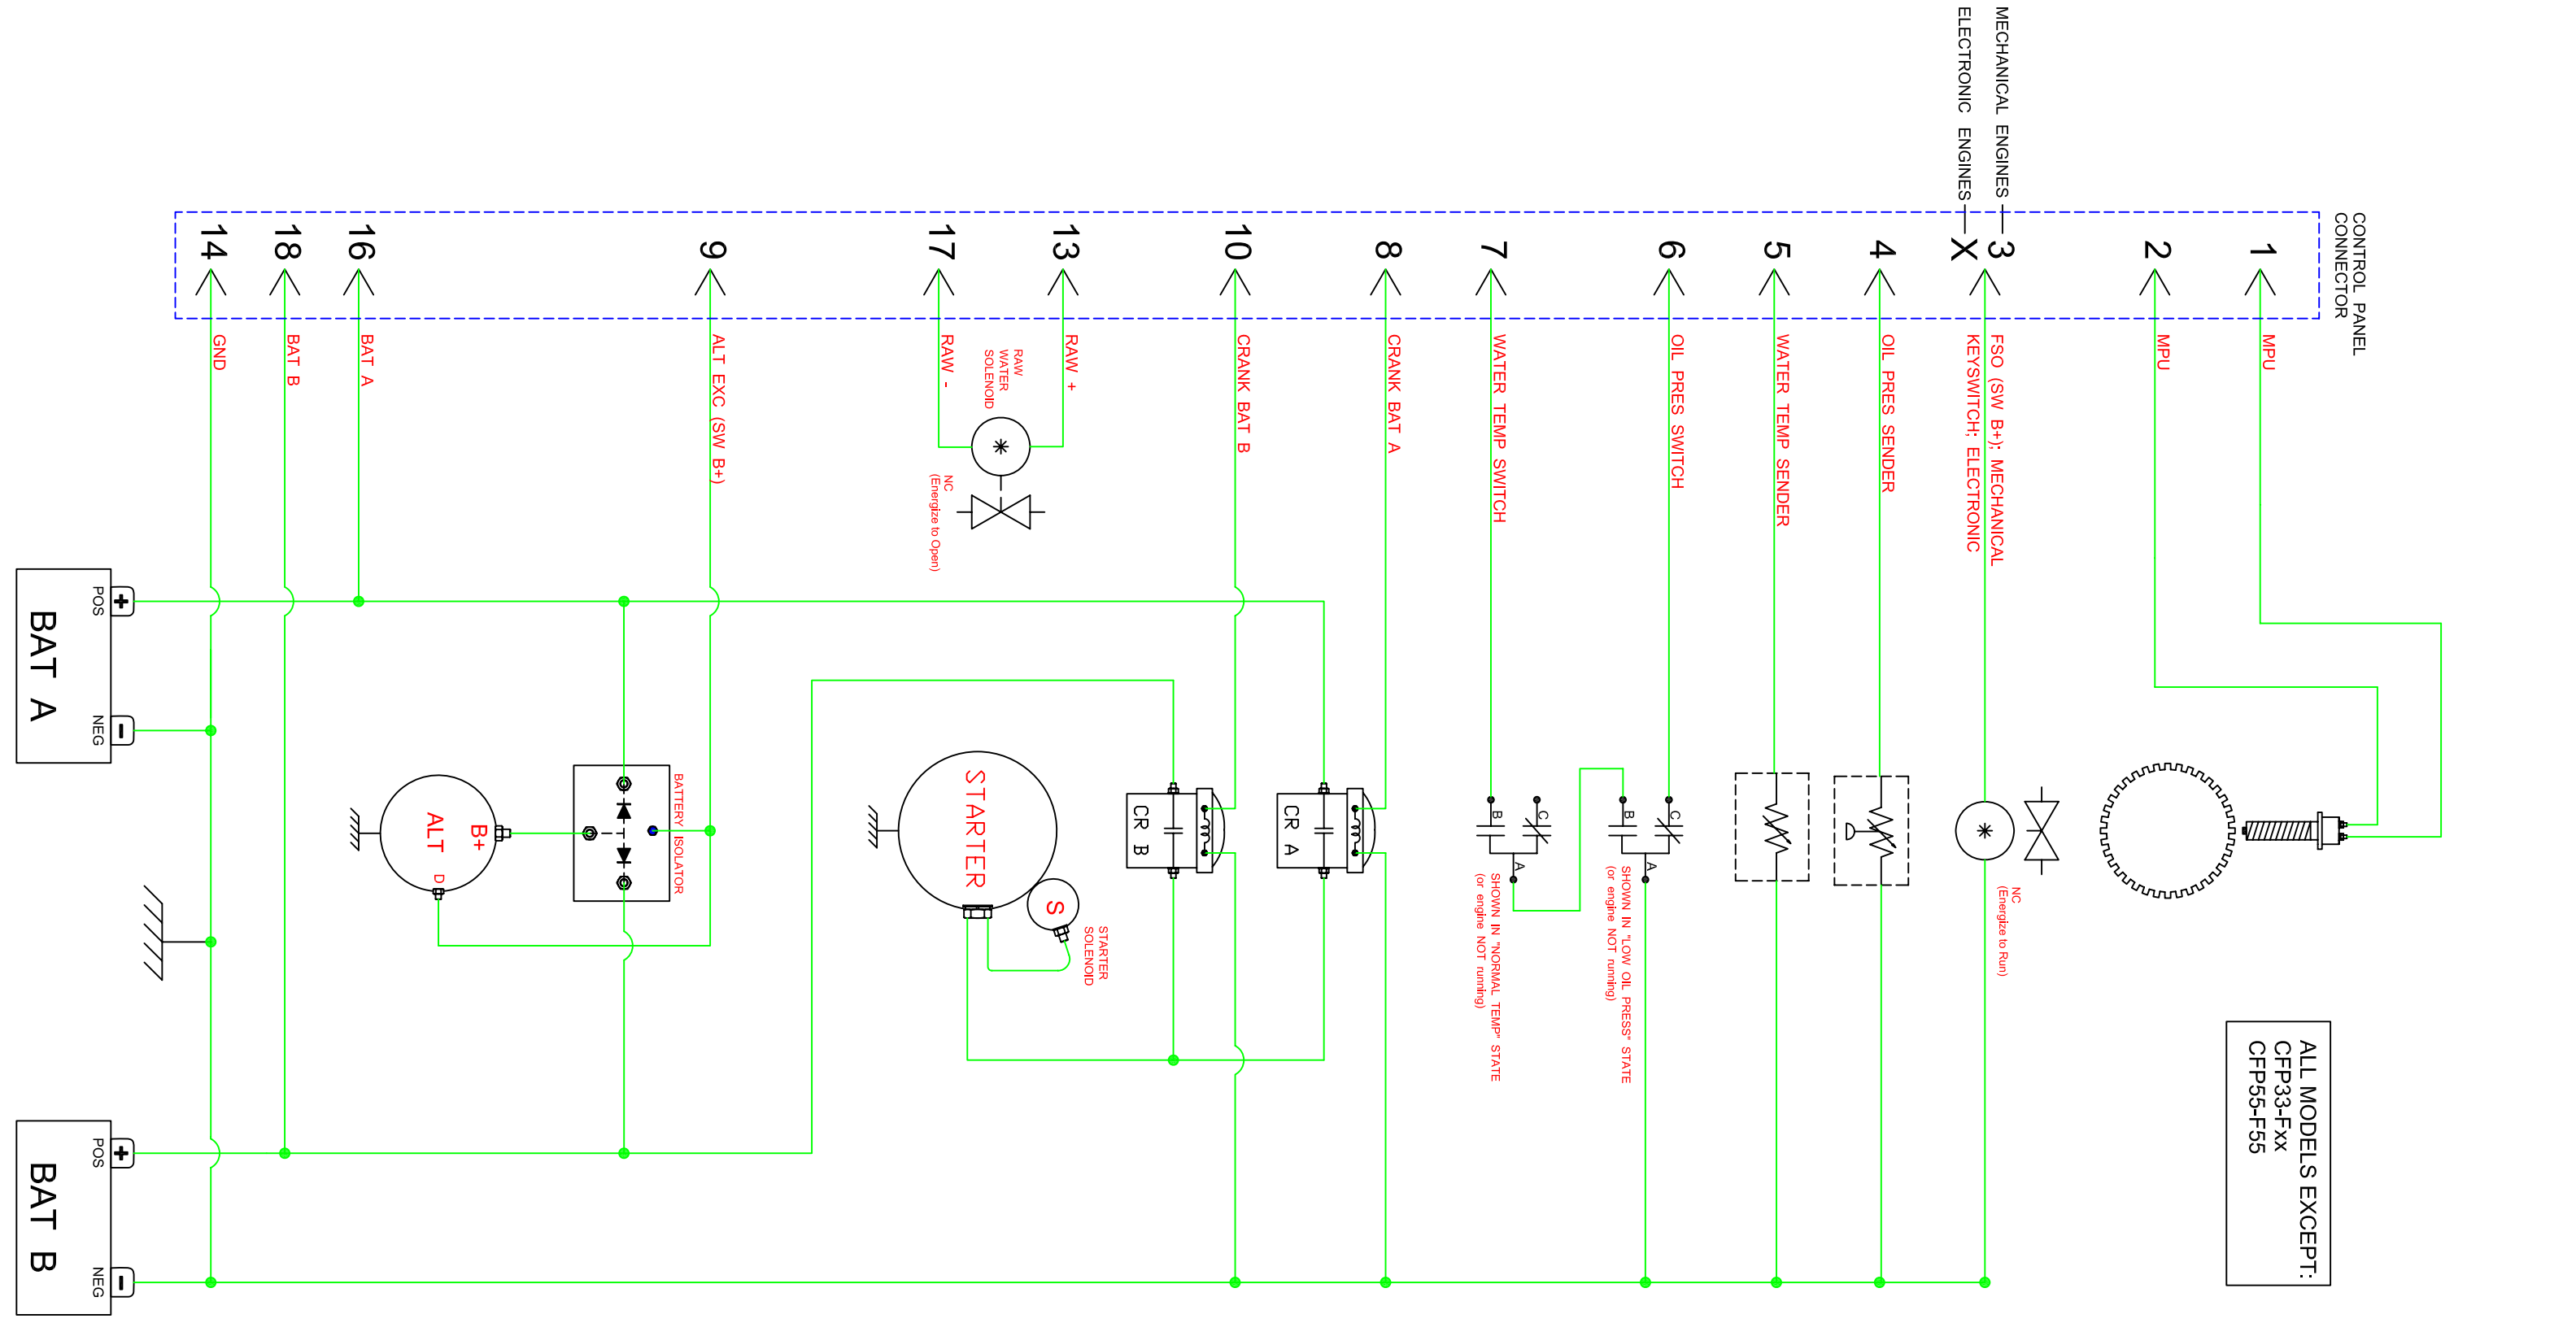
CONTROL PANEL CONNECTOR

MECHANICAL ENGINES
ELECTRONIC ENGINES

14 18 16 9 17 13 10 8 7 6 5 4 X 3 2 1

GND
BAT B
BAT A
ALT EXC (SW B+)
RAW -
RAW WATER SOLENOID
RAW +
NC (Energize to Open)
CRANK BAT B
CRANK BAT A
WATER TEMP SWITCH
OIL PRES SWITCH
WATER TEMP SENDER
OIL PRES SENDER
KEYSWITCH: ELECTRONIC
FSO (SW B+): MECHANICAL
MPU
MPU

POS
BAT A
NEG

POS
BAT B
NEG

ALT
B+
D

BATTERY ISOLATOR

STARTER
S
STARTER SOLENOID

CR B
CR A

B
C
A
SHOWN IN "NORMAL TEMP" STATE (or engine NOT running)

B
C
A
SHOWN IN "LOW OIL PRESS" STATE (or engine NOT running)

NC (Energize to Run)

ALL MODELS EXCEPT:
CFP33-Fxx
CFP55-F55